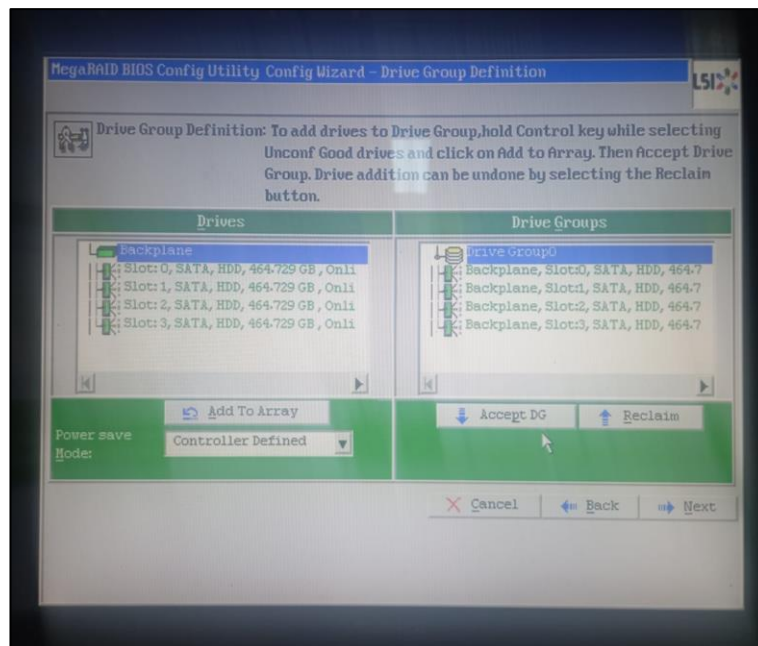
MegaRAID BIOS Config Utility Config Wizard - Drive Group Definition

LSI

Drive Group Definition: To add drives to Drive Group,hold Control key while selecting Unconf Good drives and click on Add to Array. Then Accept Drive Group. Drive addition can be undone by selecting the Reclaim button.

Drives

Backplane
Slot: 0, SATA, HDD, 464.729 GB , Onli
Slot: 1, SATA, HDD, 464.729 GB , Onli
Slot: 2, SATA, HDD, 464.729 GB , Onli
Slot: 3, SATA, HDD, 464.729 GB , Onli

Drive Groups

Drive Group0
Backplane, Slot:0, SATA, HDD, 464.7
Backplane, Slot:1, SATA, HDD, 464.7
Backplane, Slot:2, SATA, HDD, 464.7
Backplane, Slot:3, SATA, HDD, 464.7

Add To Array

Power save Mode:

Controller Defined

Accept DG

Reclaim

Cancel

Back

Next